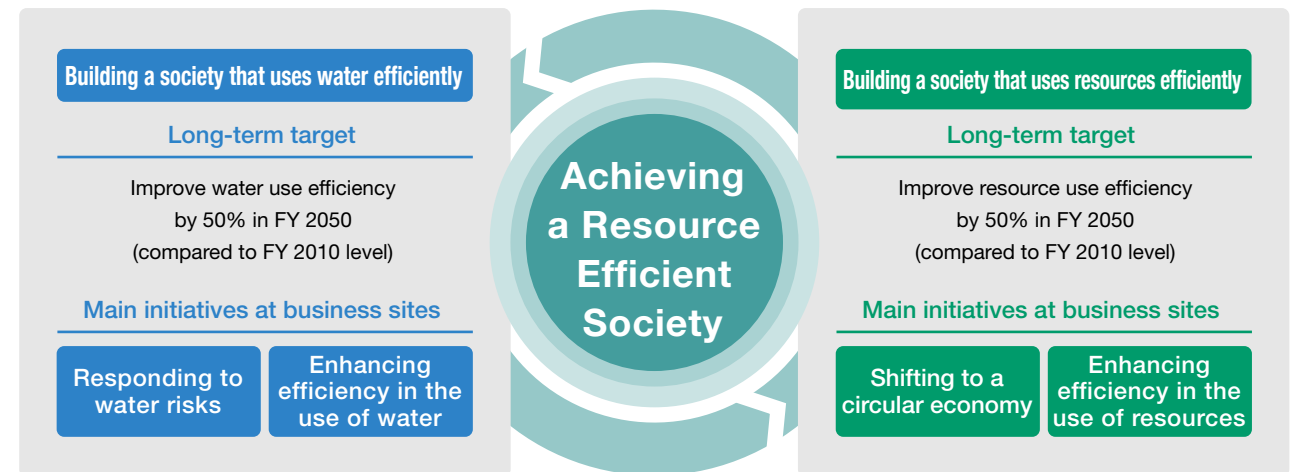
Building a society that uses water efficiently

Long-term target

Improve water use efficiency by 50% in FY 2050 (compared to FY 2010 level)

Main initiatives at business sites

Responding to water risks

Enhancing efficiency in the use of water

Achieving a Resource Efficient Society

Building a society that uses resources efficiently

Long-term target

Improve resource use efficiency by 50% in FY 2050 (compared to FY 2010 level)

Main initiatives at business sites

Shifting to a circular economy

Enhancing efficiency in the use of resources